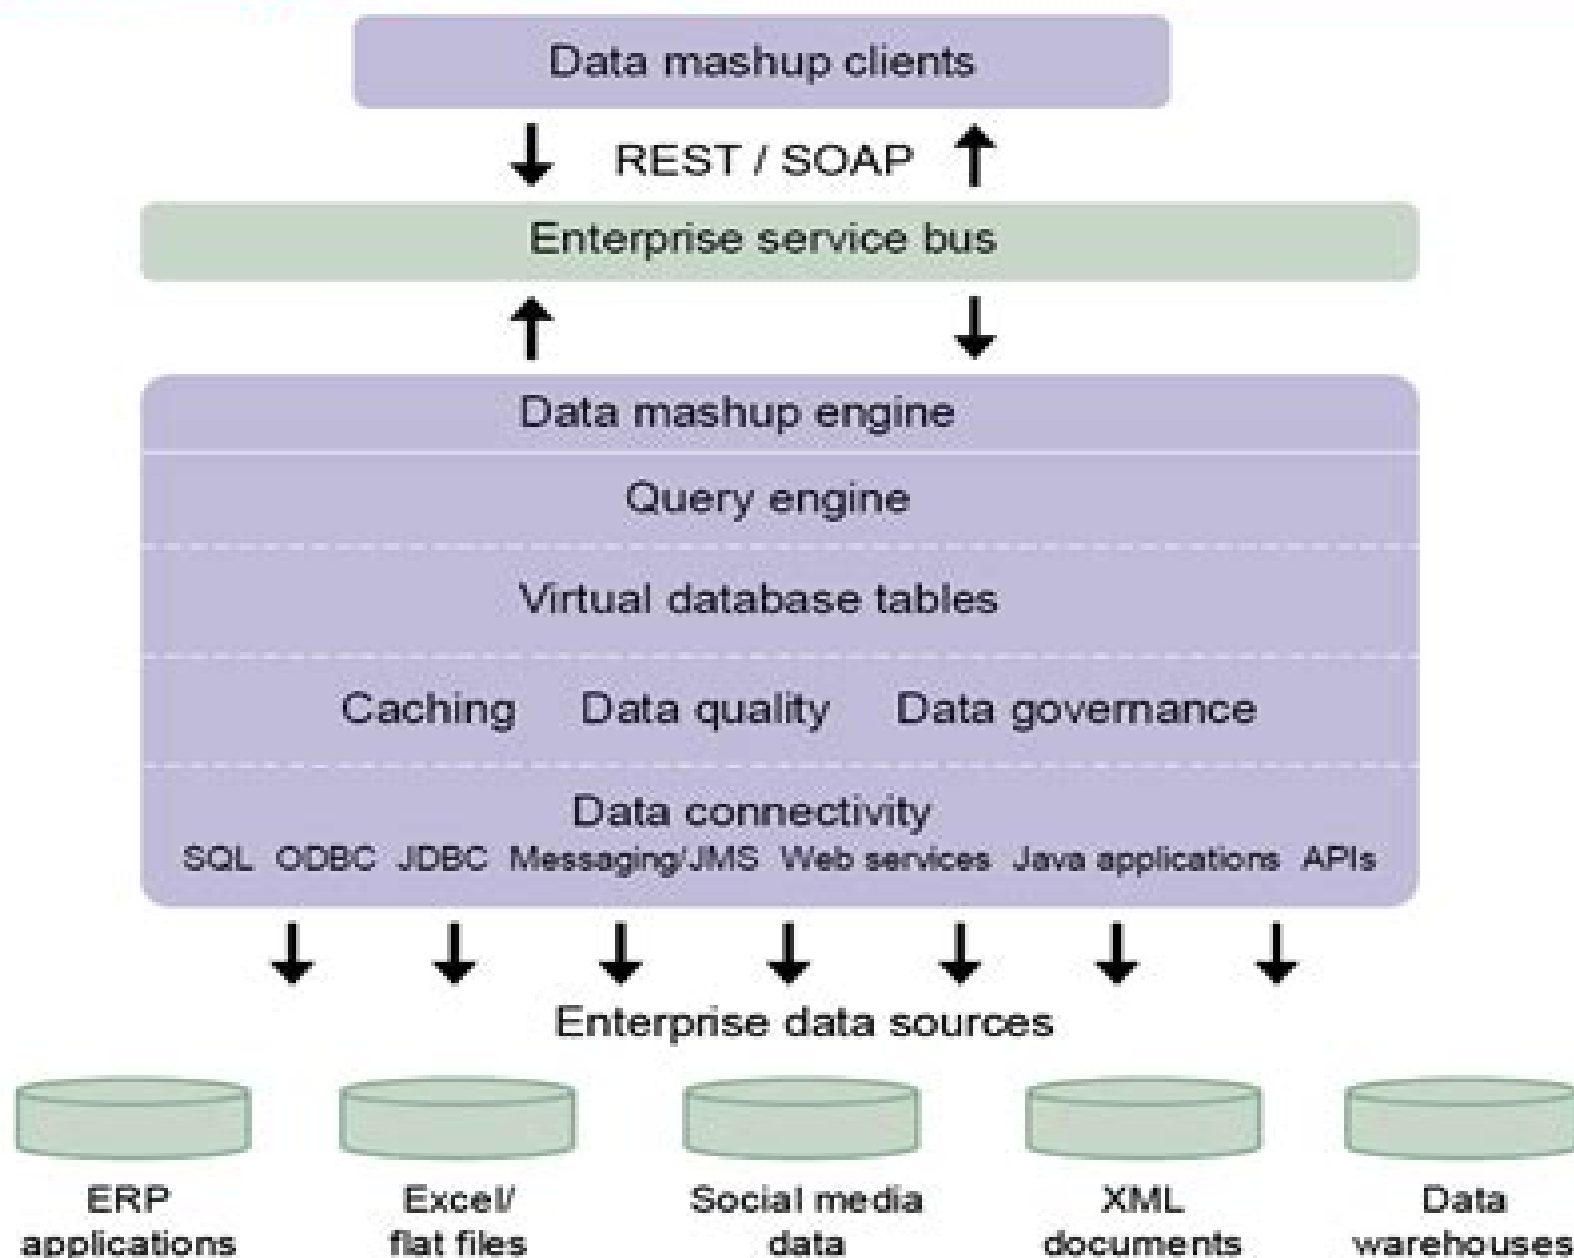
Data mashup clients

REST / SOAP

Enterprise service bus

Data mashup engine

Query engine

Virtual database tables

Caching Data quality Data governance

Data connectivity

SQL ODBC JDBC Messaging/JMS Web services Java applications APIs

Enterprise data sources

ERP applications

Excel/ flat files

Social media data

XML documents

Data warehouses